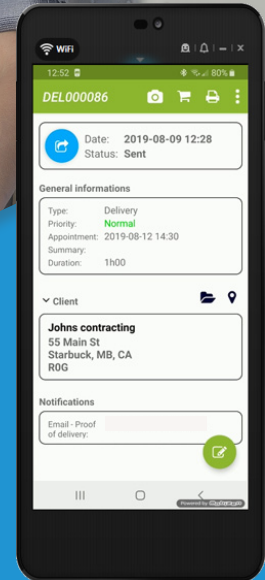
WiFi

12:52

80%

DEL000086

Date: 2019-08-09 12:28
Status: Sent

General informations

Type: Delivery
Priority: Normal
Appointment: 2019-08-12 14:30
Summary:
Duration: 1h00

Client

Johns contracting
55 Main St
Starbuck, MB, CA
R0G

Notifications

Email - Proof of delivery:

Powered by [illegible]